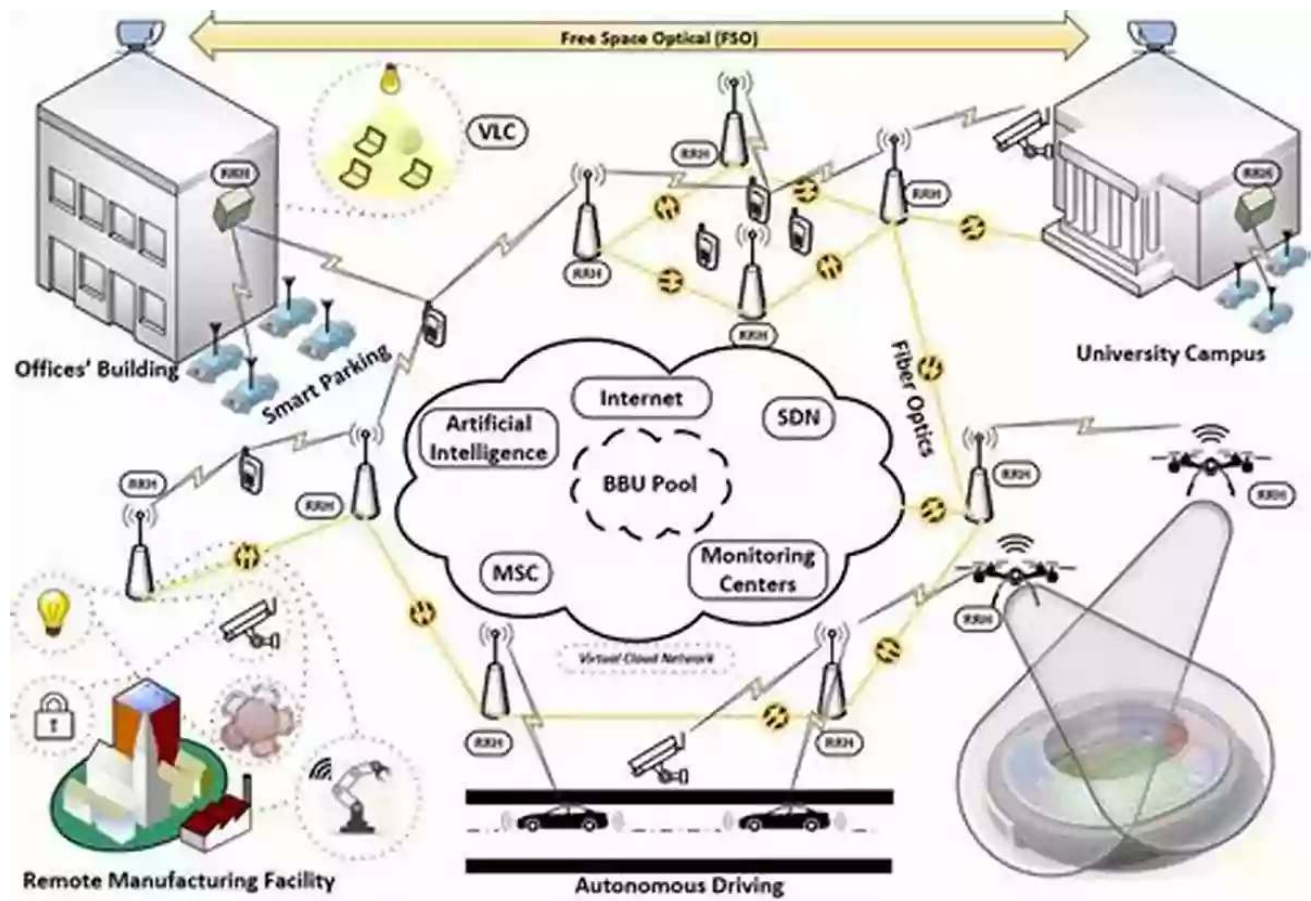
Free Space Optical (FSO)

VLC

RRH

RRH

RRH

RRH

RRH

RRH

Offices' Building

Smart Parking

University Campus

Fiber Optics

Internet

Artificial Intelligence

SDN

BBU Pool

MSC

Monitoring Centers

Virtual Cloud Network

RRH

RRH

RRH

RRH

RRH

RRH

RRH

RRH

Remote Manufacturing Facility

Autonomous Driving